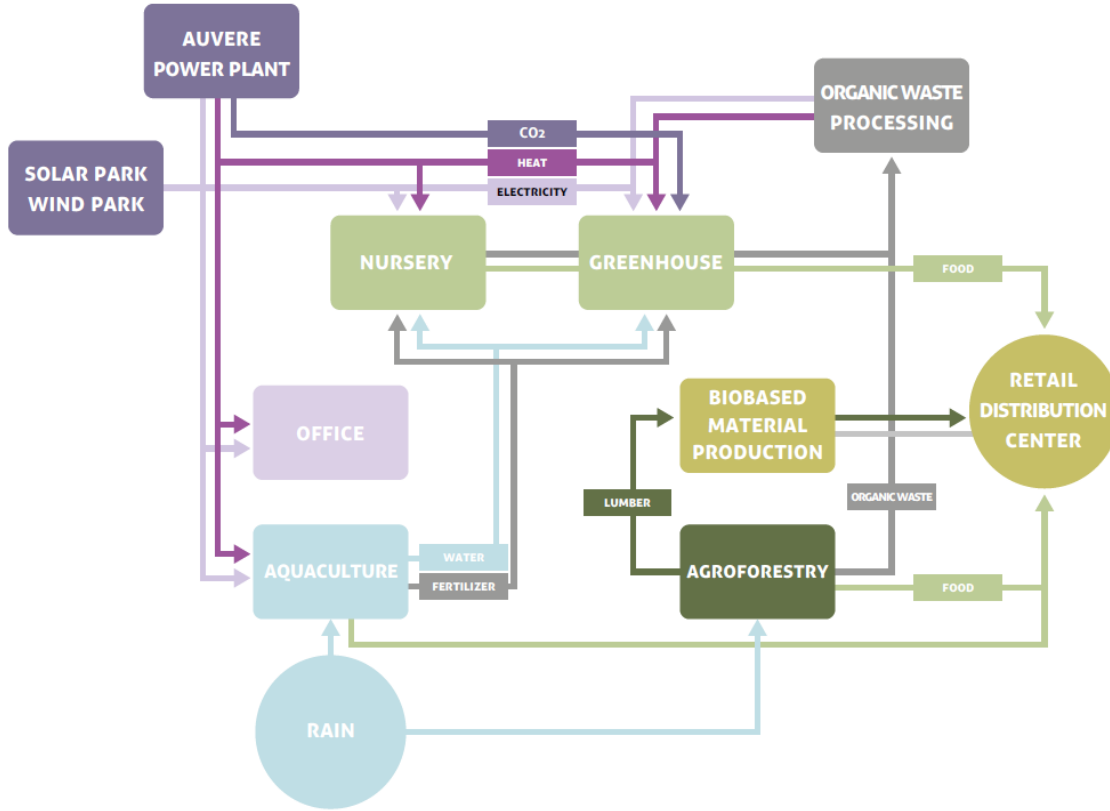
AUVERE POWER PLANT

ORGANIC WASTE PROCESSING

$CO_2$

HEAT

ELECTRICITY

SOLAR PARK WIND PARK

NURSERY

GREENHOUSE

FOOD

RETAIL DISTRIBUTION CENTER

BIOBASED MATERIAL PRODUCTION

OFFICE

LUMBER

ORGANIC WASTE

AQUACULTURE

WATER

FERTILIZER

AGROFORESTRY

FOOD

RAIN